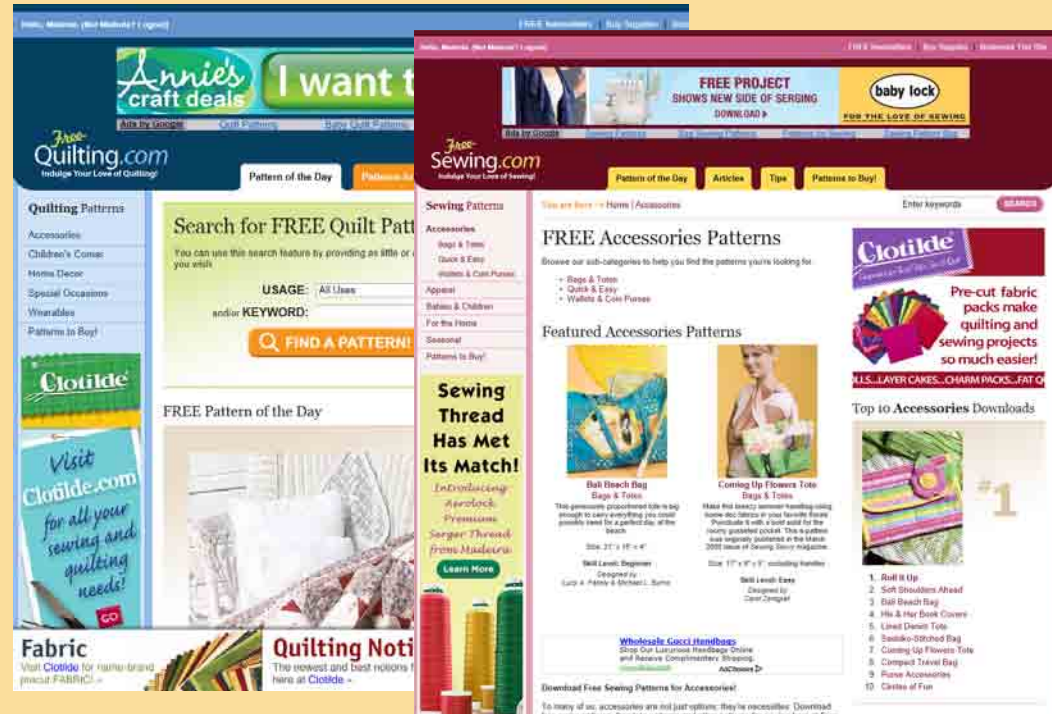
Hello, Melanie! (Not Melanie? Logout)

FREE Newsletters | Buy Supplies | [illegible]

Annie's craft deals

I want t

Ads by Google

Quilt Patterns

Baby Quilt Patterns

Free Quilting.com

Indulge Your Love of Quilting!

Pattern of the Day

Patterns A

Quilting Patterns

Accessories

Children's Corner

Home Decor

Special Occasions

Wearables

Patterns to Buy!

Search for FREE Quilt Patt

You can use this search feature by providing as little or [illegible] you wish

USAGE: All Uses

and/or KEYWORD:

FIND A PATTERN!

FREE Pattern of the Day

Clotilde

Visit Clotilde.com for all your sewing and quilting needs!

GO

Fabric

Visit Clotilde for name-brand precut FABRIC! »

Quilting Noti

The newest and best notions f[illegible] here at Clotilde »

Hello, Melanie! (Not Melanie? Logout)

FREE Newsletters | Buy Supplies | Bookmark This Site

FREE PROJECT SHOWS NEW SIDE OF SERGING DOWNLOAD

baby lock

FOR THE LOVE OF SEWING

Ads by Google

Sewing Patterns

Bag Sewing Patterns

Patterns for Sewing

Sewing Pattern Bag

Free Sewing.com

Indulge Your Love of Sewing!

Pattern of the Day

Articles

Tips

Patterns to Buy!

Sewing Patterns

Accessories

Bags & Totes

Quick & Easy

Wallets & Coin Purses

Apparel

Babies & Children

For the Home

Seasonal

Patterns to Buy!

Sewing Thread Has Met Its Match!

Introducing Aerolock Premium Serger Thread from Madeira

Learn More

You are here: » Home | Accessories

Enter keywords

SEARCH

FREE Accessories Patterns

Browse our sub-categories to help you find the patterns you're looking for.

- Bags & Totes
- Quick & Easy
- Wallets & Coin Purses

Featured Accessories Patterns

Bali Beach Bag

Bags & Totes

This generously proportioned tote is big enough to carry everything you could possibly need for a perfect day at the beach.

Size: 21" x 15" x 4"

Skill Level: Beginner

Designed by Lucy A. Fazely & Michael L. Burns

Coming Up Flowers Tote

Bags & Totes

Make this breezy summer handbag using home dec fabrics in your favorite florals. Punctuate it with a solid for the roomy gusseted pocket. This pattern was originally published in the March 2008 issue of Sewing Savvy magazine.

Size: 17" x 9" x 5" excluding handles

Skill Level: Easy

Designed by Carol Zentgraf

Wholesale Gucci Handbags

Shop Our Luxurious Handbags Online and Receive Complimentary Shipping.

AdChoices

Download Free Sewing Patterns for Accessories!

To many of us, accessories are not just options; they're necessities. Download

Clotilde

Pre-cut fabric packs make quilting and sewing projects so much easier!

OLLS...LAYER CAKES...CHARM PACKS...FAT Q

Top 10 Accessories Downloads

#1

1. Roll It Up
2. Soft Shoulders Ahead
3. Bali Beach Bag
4. His & Her Book Covers
5. Lined Denim Tote
6. Sashiko-Stitched Bag
7. Coming Up Flowers Tote
8. Compact Travel Bag
9. Purse Accessories
10. Circles of Fun